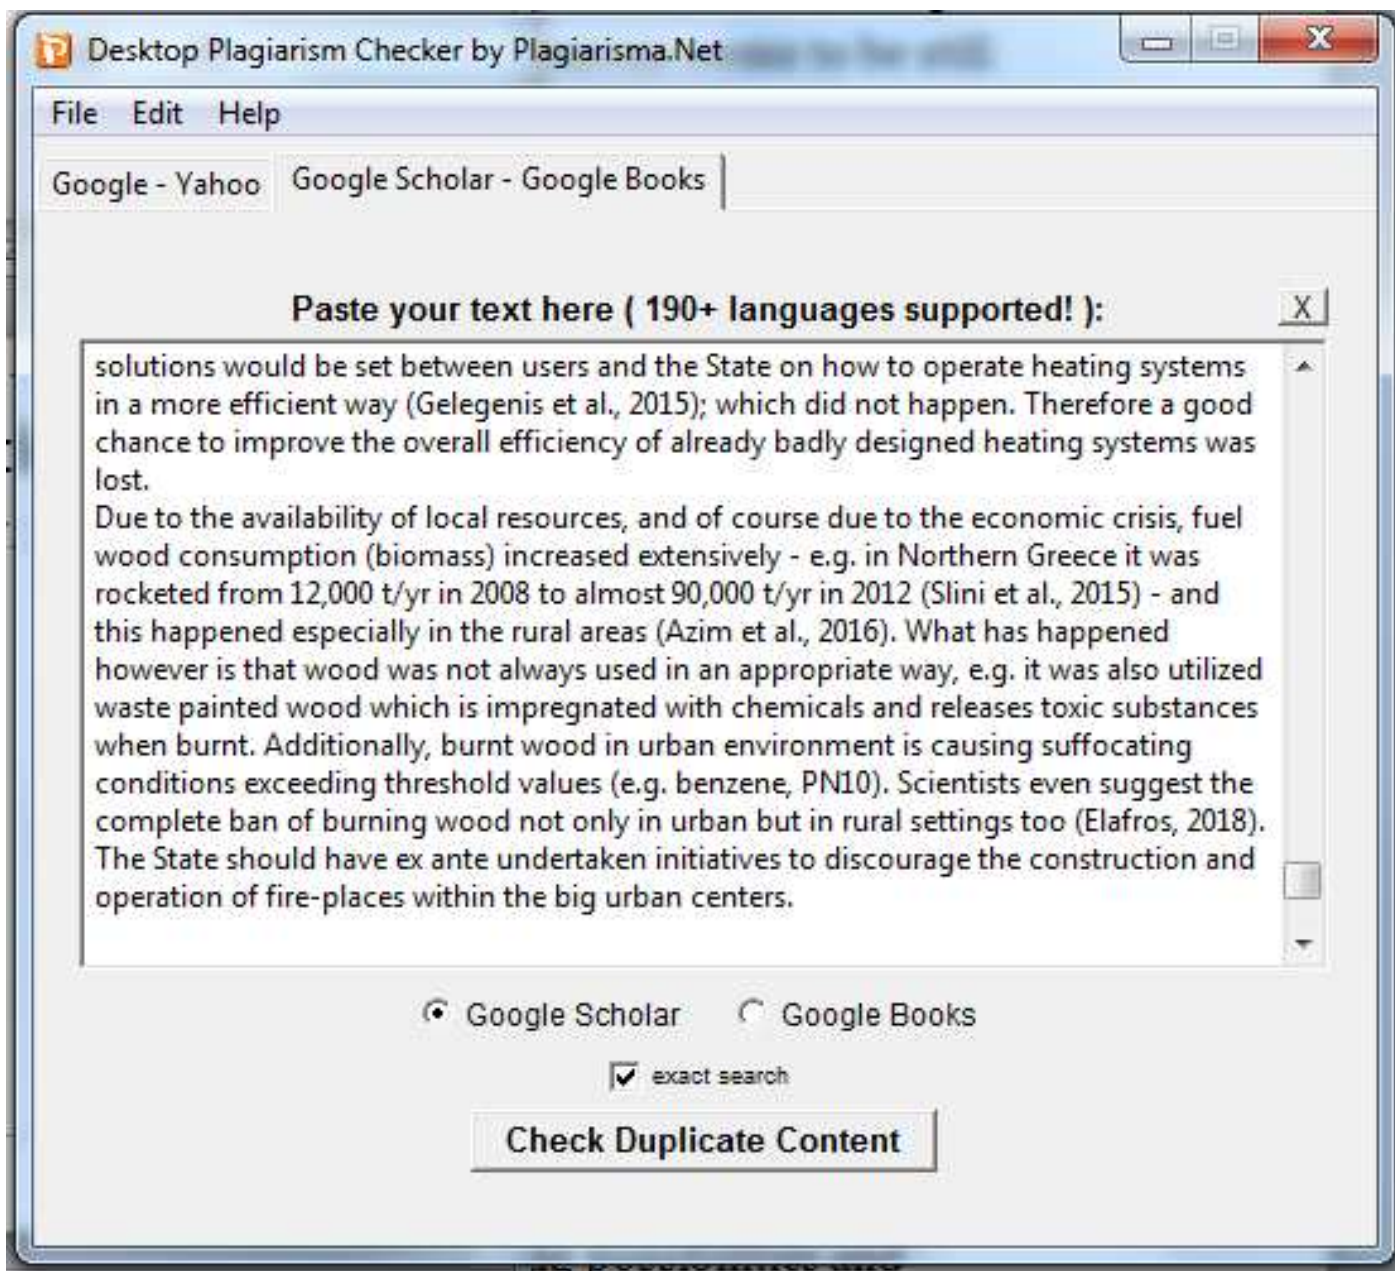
Desktop Plagiarism Checker by Plagiarisma.Net

File Edit Help

Google - Yahoo | Google Scholar - Google Books

Paste your text here ( 190+ languages supported! ):

X

solutions would be set between users and the State on how to operate heating systems in a more efficient way (Gelegenis et al., 2015); which did not happen. Therefore a good chance to improve the overall efficiency of already badly designed heating systems was lost.
Due to the availability of local resources, and of course due to the economic crisis, fuel wood consumption (biomass) increased extensively - e.g. in Northern Greece it was rocketed from 12,000 t/yr in 2008 to almost 90,000 t/yr in 2012 (Slini et al., 2015) - and this happened especially in the rural areas (Azim et al., 2016). What has happened however is that wood was not always used in an appropriate way, e.g. it was also utilized waste painted wood which is impregnated with chemicals and releases toxic substances when burnt. Additionally, burnt wood in urban environment is causing suffocating conditions exceeding threshold values (e.g. benzene, PN10). Scientists even suggest the complete ban of burning wood not only in urban but in rural settings too (Elafros, 2018). The State should have ex ante undertaken initiatives to discourage the construction and operation of fire-places within the big urban centers.

Google Scholar Google Books

exact search

Check Duplicate Content